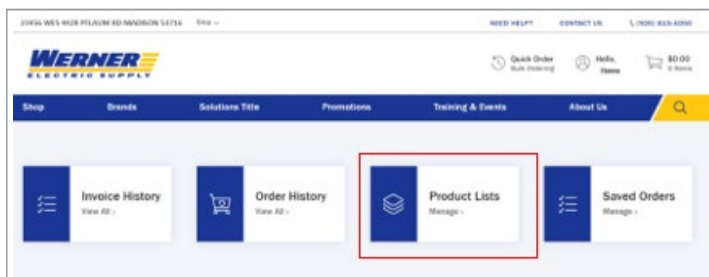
23456 WES 4928 PFLAUM RD MADISON 53716 Site

NEED HELP? CONTACT US (920) 815-4090

WERNER ELECTRIC SUPPLY

Quick Order Bulk Ordering

Hello, Name

$0.00 0 Items

Shop Brands Solutions Title Promotions Training & Events About Us

Invoice History View All ›

Order History View All ›

Product Lists Manage ›

Saved Orders Manage ›